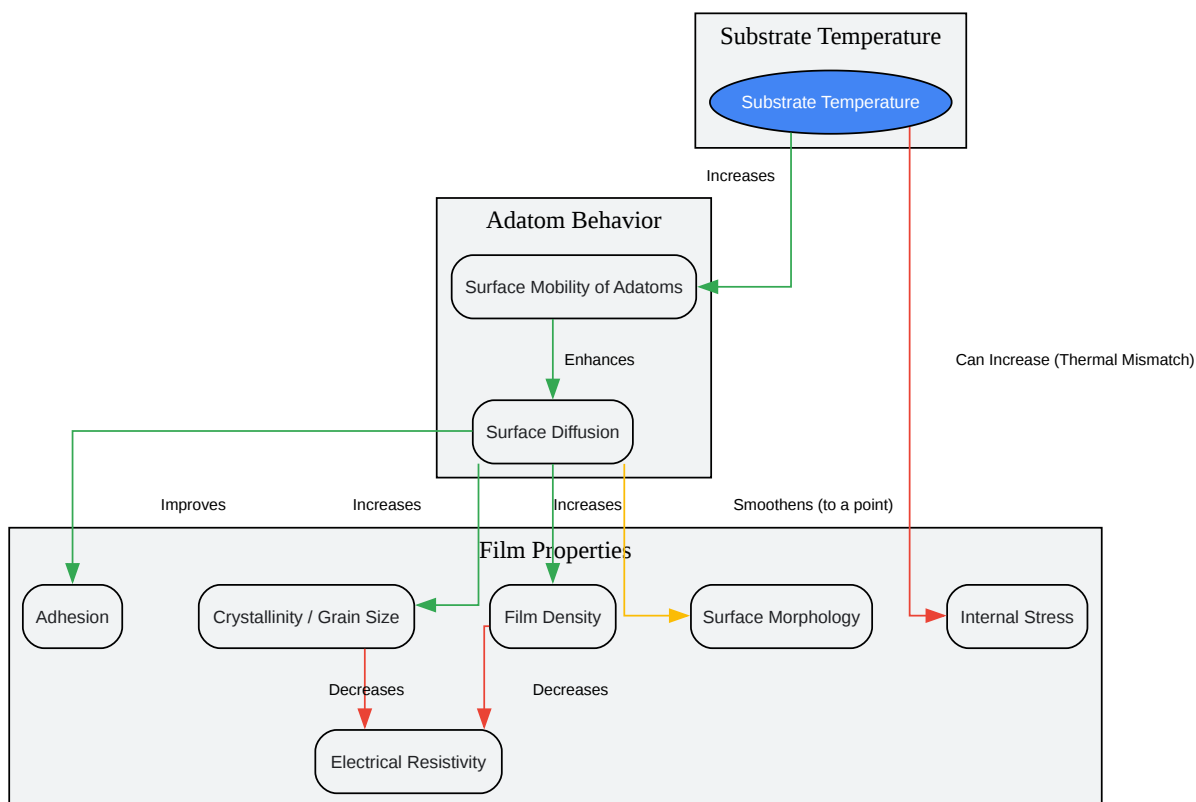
Substrate Temperature

Substrate Temperature

Increases

Adatom Behavior

Surface Mobility of Adatoms

Enhances

Surface Diffusion

Can Increase (Thermal Mismatch)

Improves

Increases

Increases

Smoothens (to a point)

Film Properties

Adhesion

Crystallinity / Grain Size

Film Density

Surface Morphology

Internal Stress

Decreases

Decreases

Electrical Resistivity